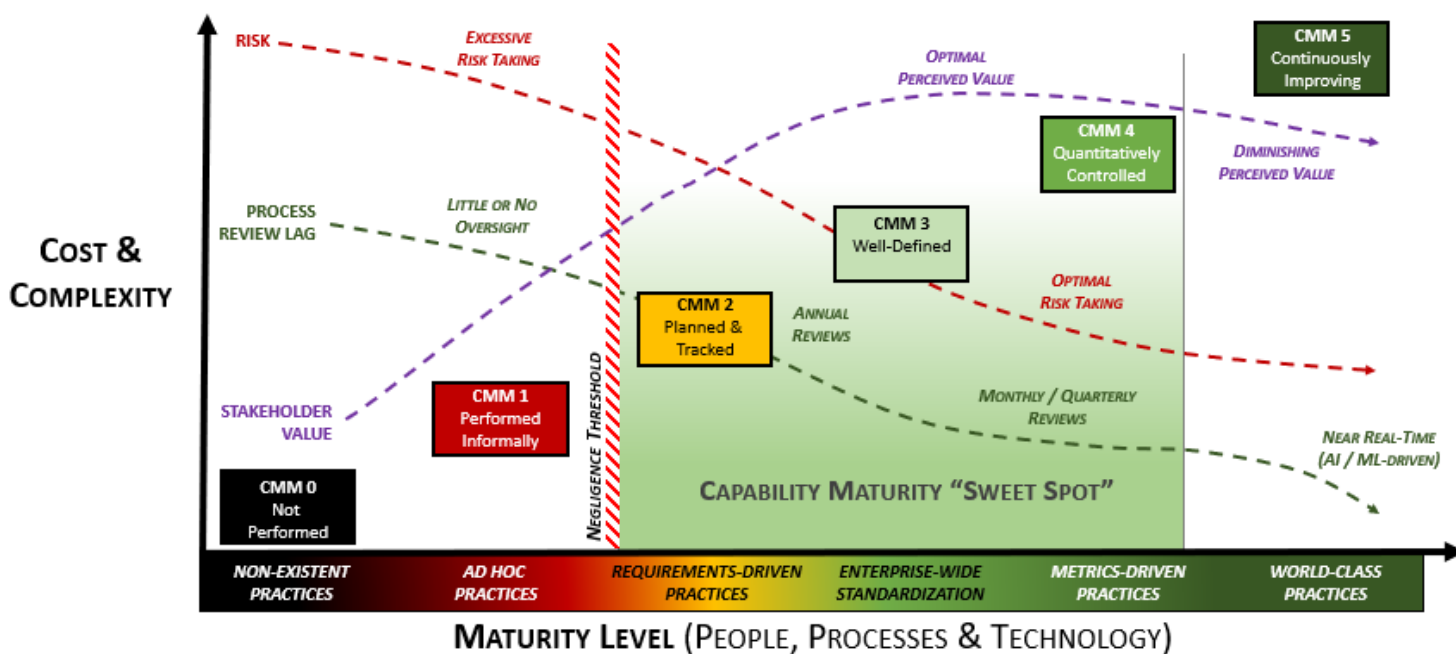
Cost & Complexity

Risk

Excessive Risk Taking

Optimal Perceived Value

CMM 5 Continuously Improving

CMM 4 Quantitatively Controlled

Diminishing Perceived Value

Process Review Lag

Little or No Oversight

CMM 3 Well-Defined

Optimal Risk Taking

CMM 2 Planned & Tracked

Annual Reviews

Negligence Threshold

Stakeholder Value

CMM 1 Performed Informally

Monthly / Quarterly Reviews

Near Real-Time (AI / ML-driven)

CMM 0 Not Performed

Capability Maturity "Sweet Spot"

Non-Existent Practices

Ad Hoc Practices

Requirements-Driven Practices

Enterprise-Wide Standardization

Metrics-Driven Practices

World-Class Practices

Maturity Level (People, Processes & Technology)